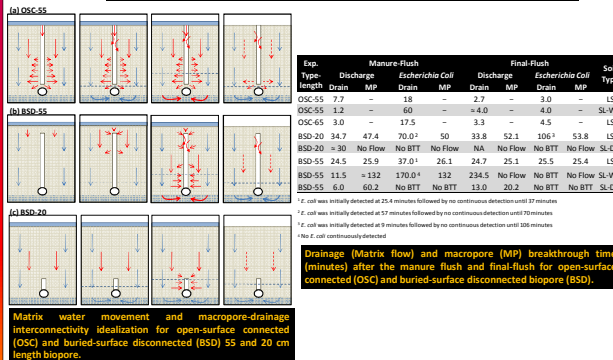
(a) OSC-55

(b) BSD-55

(c) BSD-20

Matrix water movement and macropore-drainage interconnectivity idealization for open-surface connected (OSC) and buried-surface disconnected (BSD) 55 and 20 cm length biopore.

| Exp. Type-length | Manure-Flush Discharge Drain | Manure-Flush Discharge MP | Manure-Flush Escherichia Coli Drain | Manure-Flush Escherichia Coli MP | Final-Flush Discharge Drain | Final-Flush Discharge MP | Final-Flush Escherichia Coli Drain | Final-Flush Escherichia Coli MP | So Typ |
|---|---|---|---|---|---|---|---|---|---|
| OSC-55 | 7.7 | – | 18 | – | 2.7 | – | 3.0 | – | LS |
| OSC-55 | 1.2 | – | 60 | – | ≈ 4.0 | – | 4.0 | – | SL-V |
| OSC-65 | 3.0 | – | 17.5 | – | 3.3 | – | 4.5 | – | LS |
| BSD-20 | 34.7 | 47.4 | 70.0² | 50 | 33.8 | 52.1 | 106³ | 53.8 | LS |
| BSD-20 | ≈ 30 | No Flow | No BTT | No Flow | NA | No Flow | No BTT | No Flow | SL-D |
| BSD-55 | 24.5 | 25.9 | 37.0¹ | 26.1 | 24.7 | 25.1 | 25.5 | 25.4 | LS |
| BSD-55 | 11.5 | ≈ 132 | 170.0⁴ | 132 | 234.5 | No Flow | No BTT | No Flow | SL-V |
| BSD-55 | 6.0 | 60.2 | No BTT | No Flow | 13.0 | 20.2 | No BTT | No BTT | SL-D |

¹ E. coli was initially detected at 25.4 minutes followed by no continuous detection until 37 minutes
² E. coli was initially detected at 57 minutes followed by no continuous detection until 70 minutes
³ E. coli was initially detected at 9 minutes followed by no continuous detection until 106 minutes
⁴ No E. coli continuously detected

Drainage (Matrix flow) and macropore (MP) breakthrough time (minutes) after the manure flush and final-flush for open-surface connected (OSC) and buried-surface disconnected biopore (BSD).